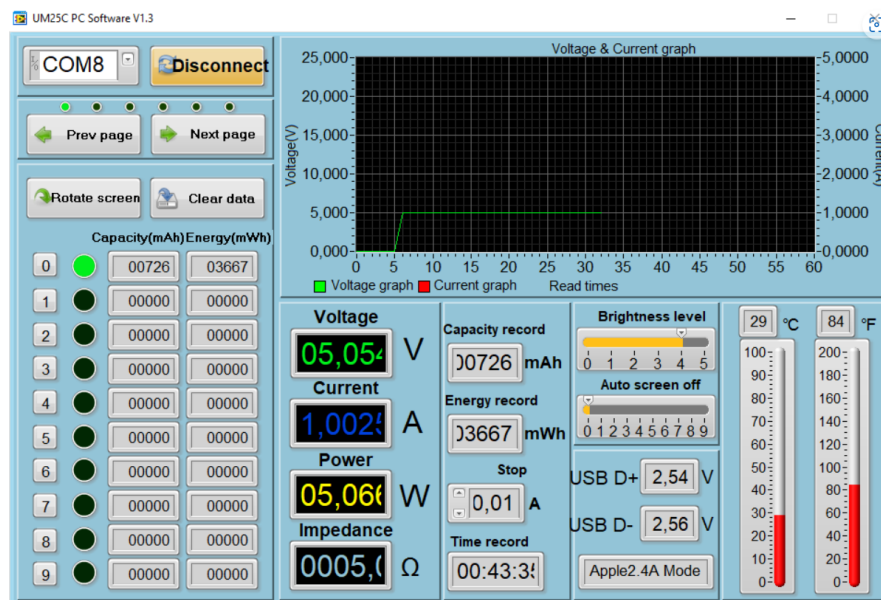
UM25C PC Software V1.3

COM8
Disconnect

Prev page
Next page

Rotate screen
Clear data

Capacity(mAh) Energy(mWh)

| | Capacity(mAh) | Energy(mWh) |
|---|---|---|
| 0 | 00726 | 03667 |
| 1 | 00000 | 00000 |
| 2 | 00000 | 00000 |
| 3 | 00000 | 00000 |
| 4 | 00000 | 00000 |
| 5 | 00000 | 00000 |
| 6 | 00000 | 00000 |
| 7 | 00000 | 00000 |
| 8 | 00000 | 00000 |
| 9 | 00000 | 00000 |

Voltage & Current graph
Voltage(V)
25,000
20,000
15,000
10,000
5,000
0,000
Current(A)
5,0000
4,0000
3,0000
2,0000
1,0000
0,0000
0 5 10 15 20 25 30 35 40 45 50 55 60
Voltage graph Current graph Read times

Voltage
05,054 V
Current
1,002 A
Power
05,06 W
Impedance
0005,( Ω

Capacity record
00726 mAh
Energy record
03667 mWh
Stop
0,01 A
Time record
00:43:3

Brightness level
0 1 2 3 4 5
Auto screen off
0 1 2 3 4 5 6 7 8 9

USB D+ 2,54 V
USB D- 2,56 V
Apple2.4A Mode

29 °C
100 90 80 70 60 50 40 30 20 10 0
84 °F
200 180 160 140 120 100 80 60 40 20 0